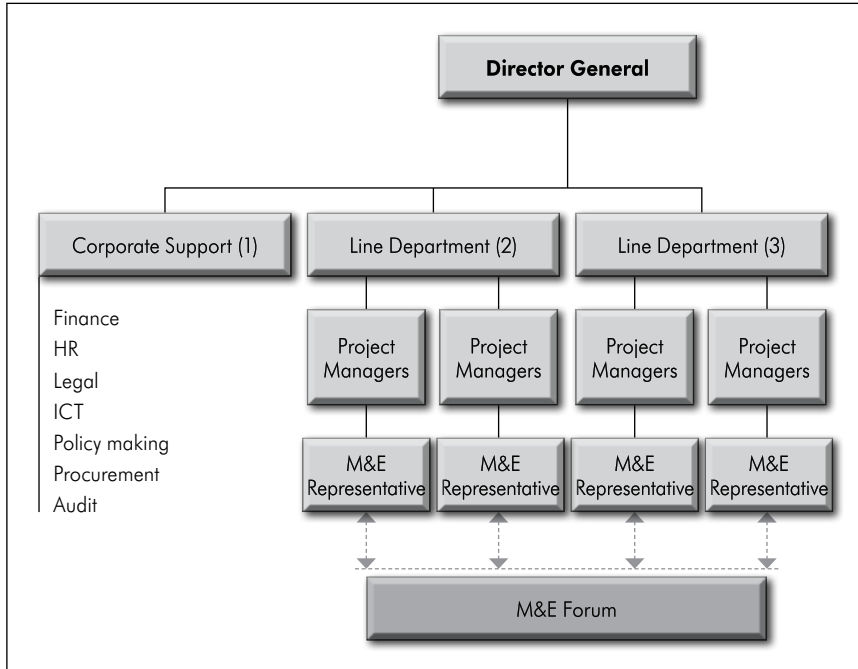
Director General

Corporate Support (1)

Line Department (2)

Line Department (3)

Finance
HR
Legal
ICT
Policy making
Procurement
Audit

Project Managers

Project Managers

Project Managers

Project Managers

M&E Representative

M&E Representative

M&E Representative

M&E Representative

M&E Forum